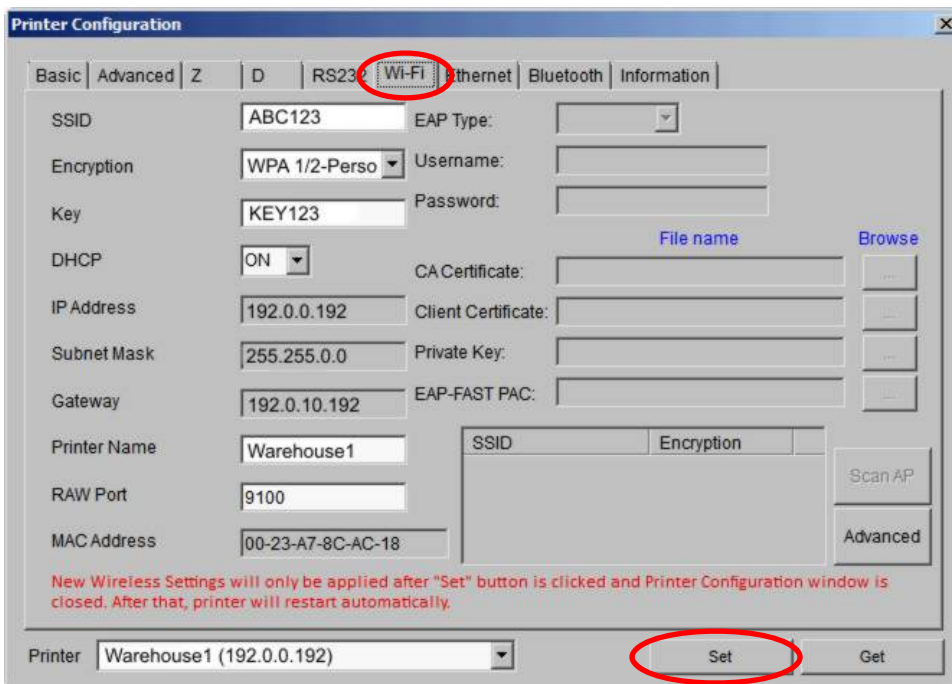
Printer Configuration

Basic | Advanced | Z | D | RS232 | Wi-Fi | Ethernet | Bluetooth | Information

SSID ABC123
Encryption WPA 1/2-Perso
Key KEY123
DHCP ON
IP Address 192.0.0.192
Subnet Mask 255.255.0.0
Gateway 192.0.10.192
Printer Name Warehouse1
RAW Port 9100
MAC Address 00-23-A7-8C-AC-18

EAP Type:
Username:
Password:
File name
Browse
CA Certificate:
Client Certificate:
Private Key:
EAP-FAST PAC:

| SSID | Encryption |
|---|---|

Scan AP
Advanced

New Wireless Settings will only be applied after "Set" button is clicked and Printer Configuration window is closed. After that, printer will restart automatically.

Printer Warehouse1 (192.0.0.192)
Set
Get